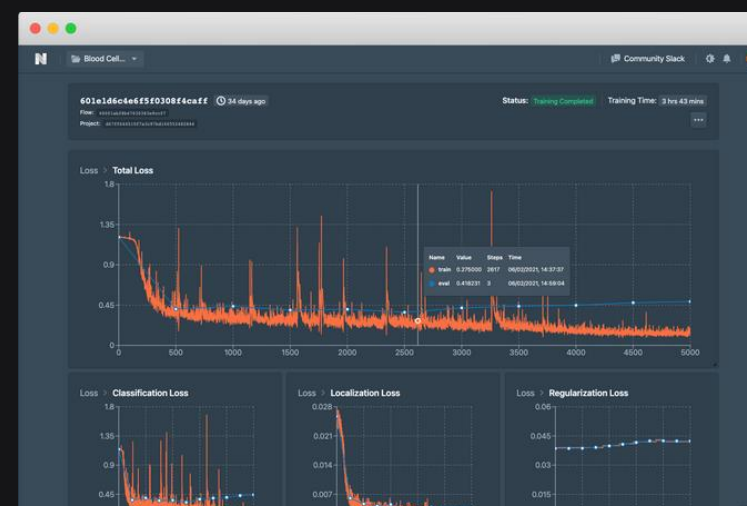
Blood Cell...

Community Slack

601e1d6c4e6f5f0308f4caff 34 days ago

Flow: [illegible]

Project: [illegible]

Status: Training Completed

Training Time: 3 hrs 43 mins

Loss > Total Loss

1.8
1.35
0.9
0.45
0

0 500 1000 1500 2000 2500 3000 3500 4000 4500 5000

| Name | Value | Steps | Time |
|---|---|---|---|
| train | 0.275000 | 2617 | 06/02/2021, 14:37:07 |
| eval | 0.418231 | 3 | 06/02/2021, 14:59:04 |

Loss > Classification Loss

1.8
1.35
0.9
0.45

Loss > Localization Loss

0.028
0.021
0.014
0.007

Loss > Regularization Loss

0.06
0.045
0.03
0.015